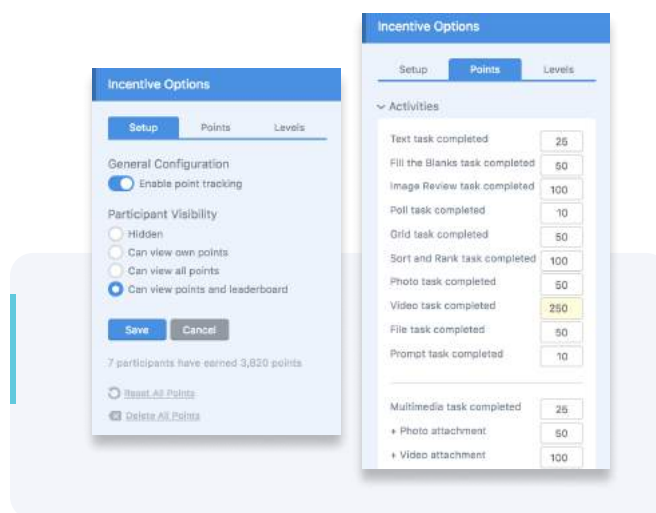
Incentive Options

Setup Points Levels

General Configuration

Enable point tracking

Participant Visibility

Hidden

Can view own points

Can view all points

Can view points and leaderboard

Save Cancel

7 participants have earned 3,820 points

Reset All Points

Delete All Points

Incentive Options

Setup Points Levels

Activities

| | |
|---|---|
| Text task completed | 25 |
| Fill the Blanks task completed | 50 |
| Image Review task completed | 100 |
| Poll task completed | 10 |
| Grid task completed | 50 |
| Sort and Rank task completed | 100 |
| Photo task completed | 50 |
| Video task completed | 250 |
| File task completed | 50 |
| Prompt task completed | 10 |

| | |
|---|---|
| Multimedia task completed | 25 |
| + Photo attachment | 50 |
| + Video attachment | 100 |